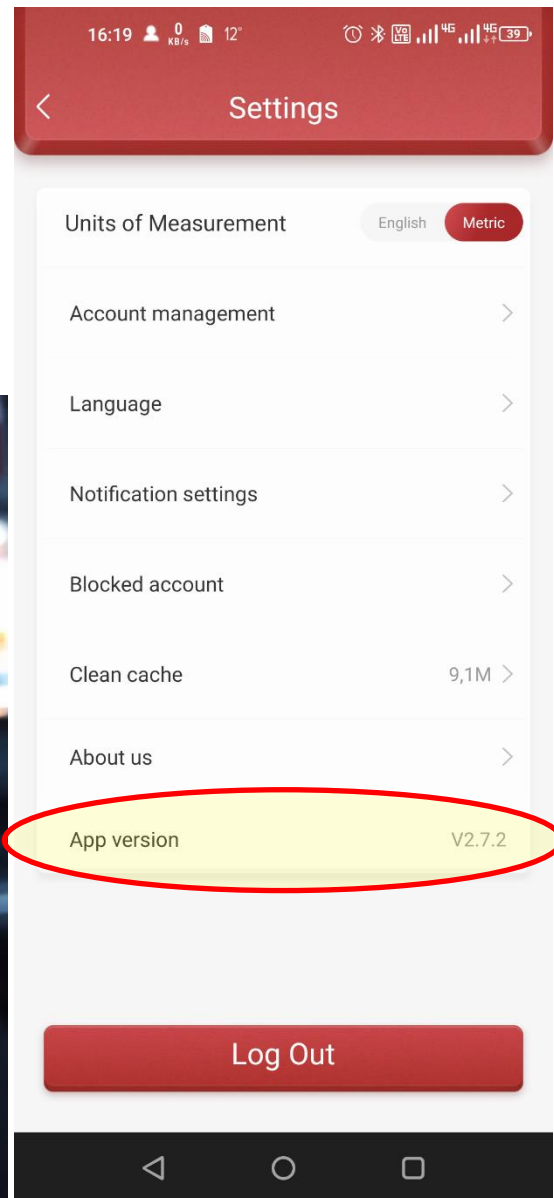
16:19 0 KB/s 12° 4G 4G 39

<
Settings

Units of Measurement English Metric

Account management >

Language >

Notification settings >

Blocked account >

Clean cache 9,1M >

About us >

App version V2.7.2

Log Out